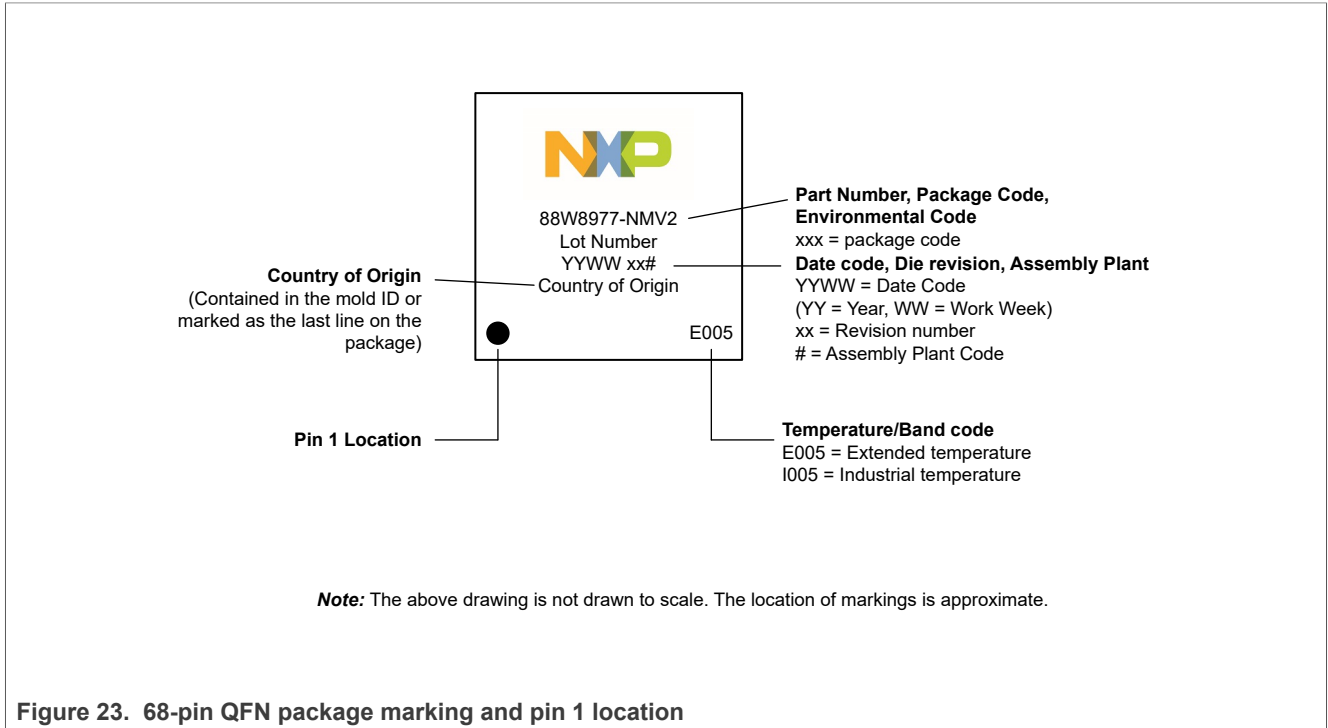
NXP

88W8977-NMV2
Lot Number
YYWW xx#
Country of Origin

E005

Part Number, Package Code, Environmental Code
xxx = package code

Date code, Die revision, Assembly Plant
YYWW = Date Code
(YY = Year, WW = Work Week)
xx = Revision number
# = Assembly Plant Code

Country of Origin
(Contained in the mold ID or marked as the last line on the package)

Pin 1 Location

Temperature/Band code
E005 = Extended temperature
I005 = Industrial temperature

*Note:* The above drawing is not drawn to scale. The location of markings is approximate.

Figure 23. 68-pin QFN package marking and pin 1 location